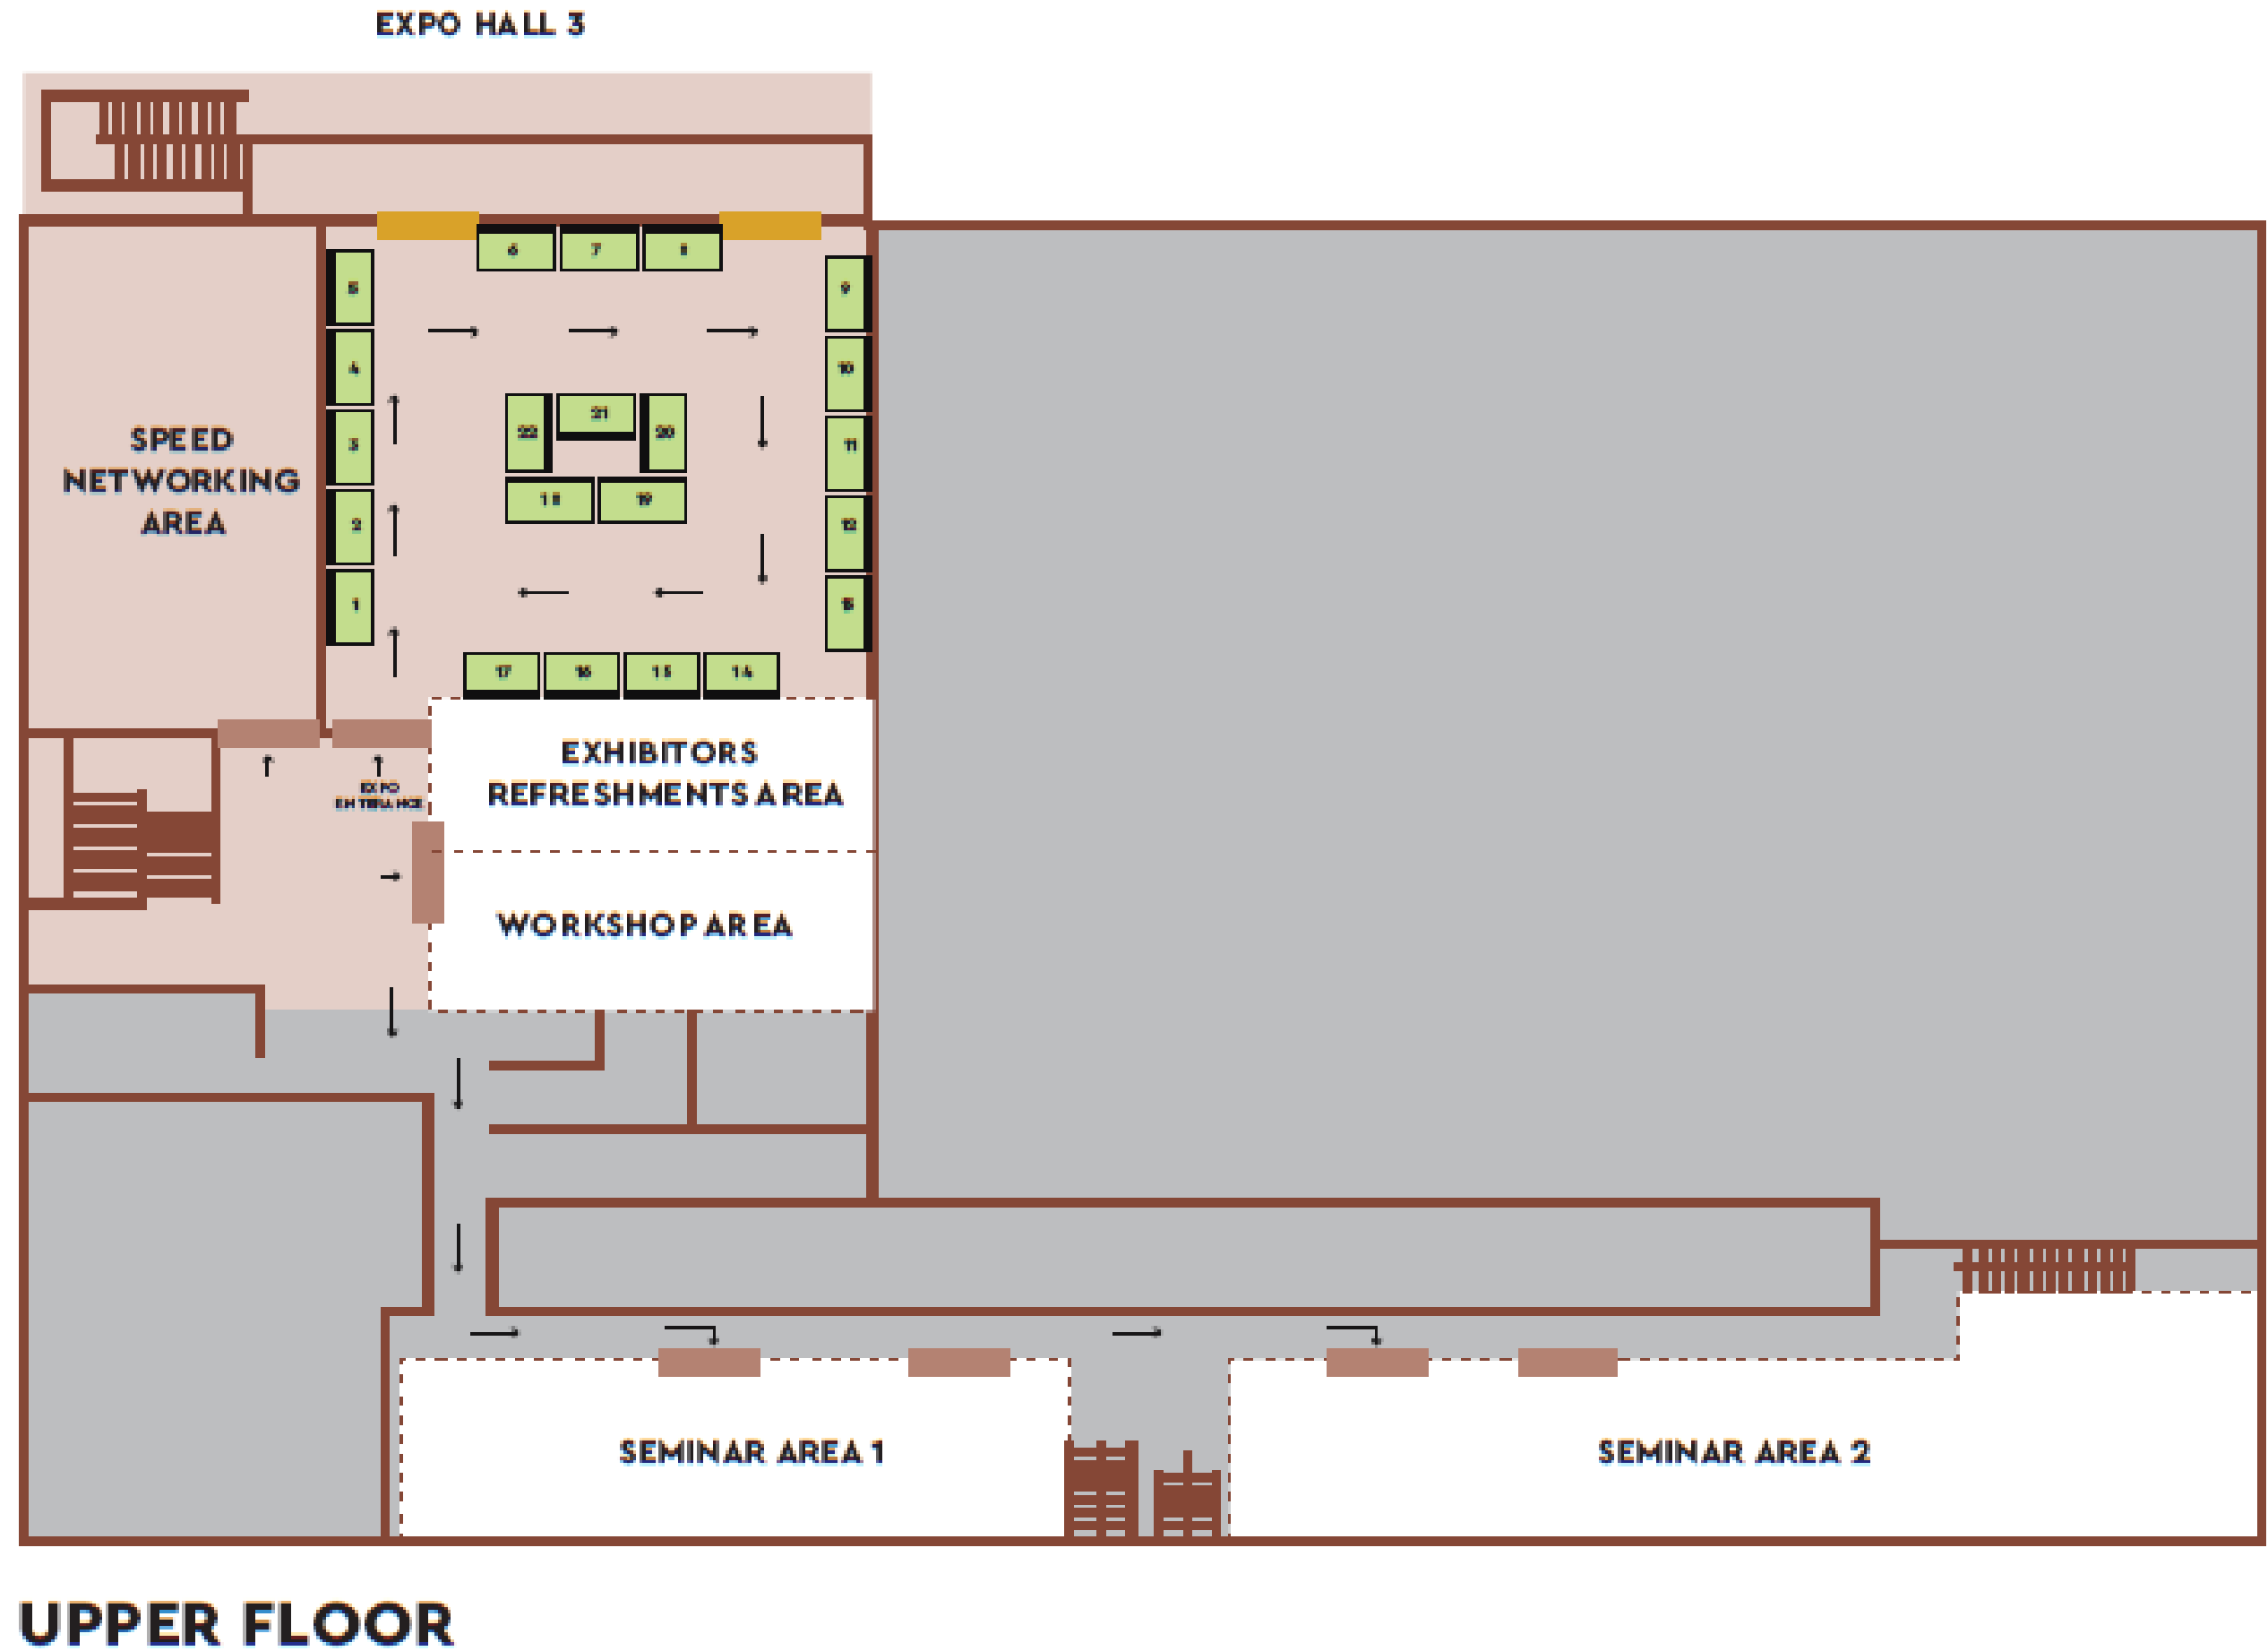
EXPO HALL 3

6 7 8

5 9

4 10

3 11

2 12

1 13

21

22 20

18 19

17 16 15 14

SPEED NETWORKING AREA

EXPO ENTRANCE

EXHIBITORS REFRESHMENTS AREA

WORKSHOP AREA

SEMINAR AREA 1

SEMINAR AREA 2

UPPER FLOOR